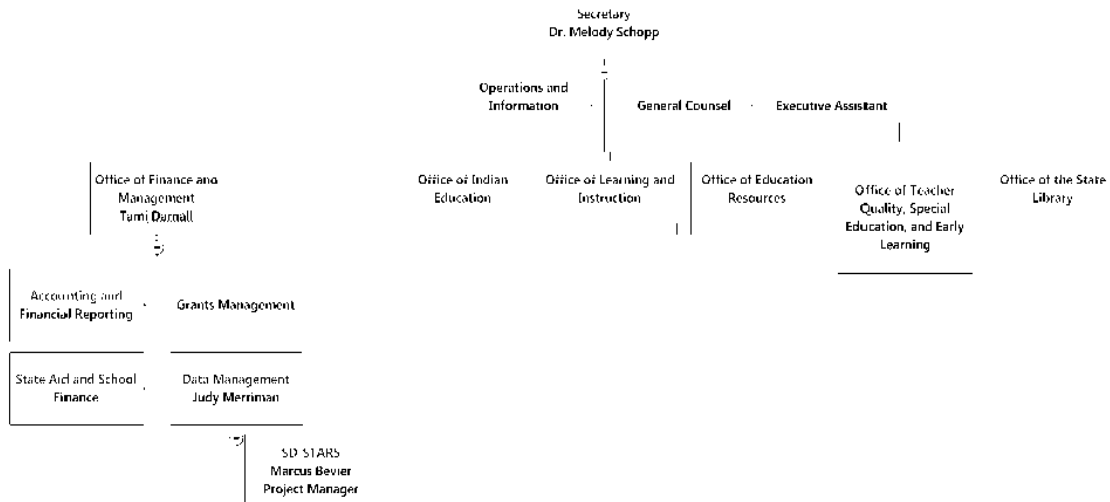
Secretary
Dr. Melody Schopp

Operations and Information

General Counsel

Executive Assistant

Office of Finance and Management
Tami Darnall

Office of Indian Education

Office of Learning and Instruction

Office of Education Resources

Office of Teacher Quality, Special Education, and Early Learning

Office of the State Library

Accounting and Financial Reporting

Grants Management

State Aid and School Finance

Data Management
Judy Merriman

SD STARS
Marcus Bevier
Project Manager